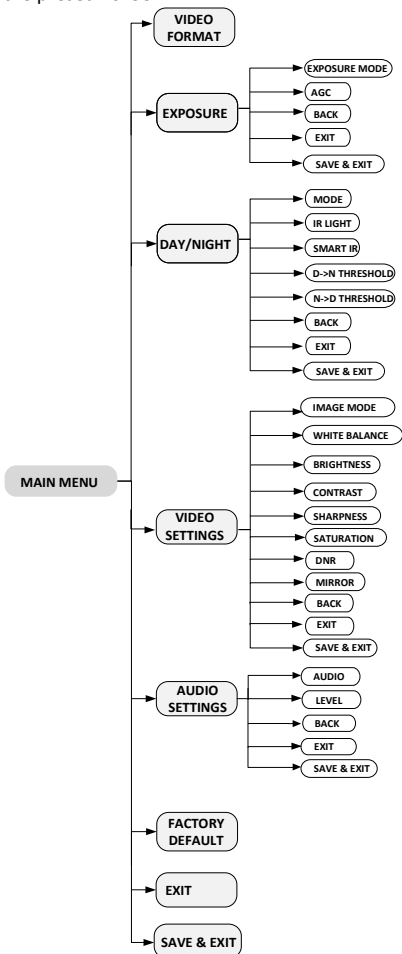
MAIN MENU

VIDEO FORMAT

EXPOSURE

EXPOSURE MODE

AGC

BACK

EXIT

SAVE & EXIT

DAY/NIGHT

MODE

IR LIGHT

SMART IR

D->N THRESHOLD

N->D THRESHOLD

BACK

EXIT

SAVE & EXIT

VIDEO SETTINGS

IMAGE MODE

WHITE BALANCE

BRIGHTNESS

CONTRAST

SHARPNESS

SATURATION

DNR

MIRROR

BACK

EXIT

SAVE & EXIT

AUDIO SETTINGS

AUDIO

LEVEL

BACK

EXIT

SAVE & EXIT

FACTORY DEFAULT

EXIT

SAVE & EXIT